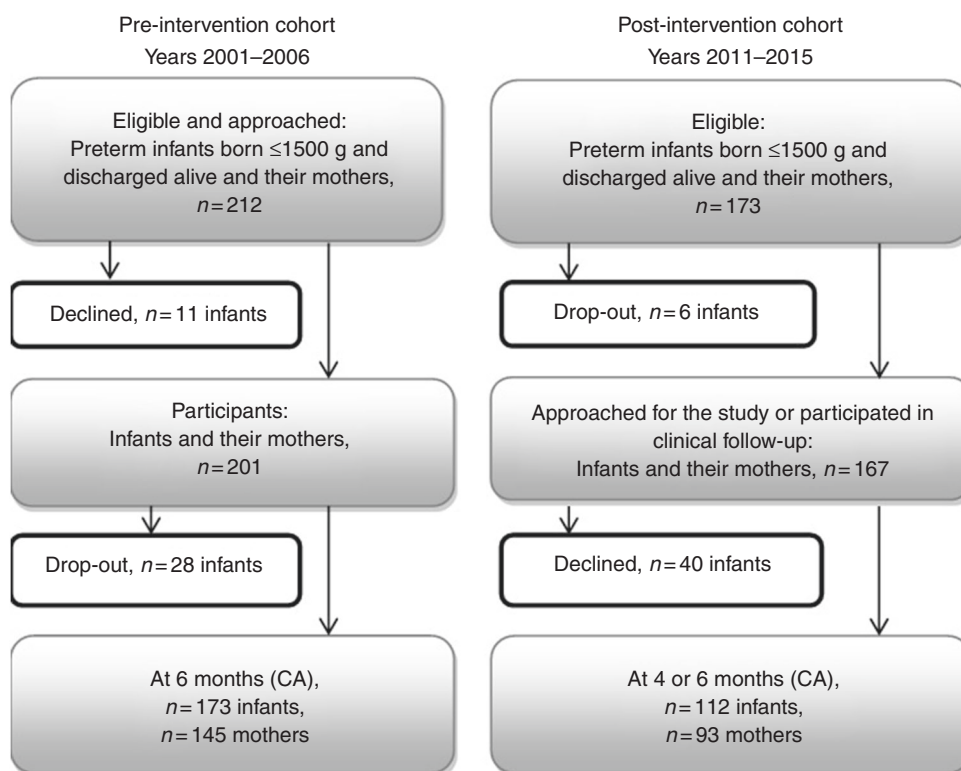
Pre-intervention cohort
Years 2001–2006

Eligible and approached:
Preterm infants born ≤1500 g and discharged alive and their mothers,
$n = 212$

Declined, $n = 11$ infants

Participants:
Infants and their mothers,
$n = 201$

Drop-out, $n = 28$ infants

At 6 months (CA),
$n = 173$ infants,
$n = 145$ mothers

Post-intervention cohort
Years 2011–2015

Eligible:
Preterm infants born ≤1500 g and discharged alive and their mothers,
$n = 173$

Drop-out, $n = 6$ infants

Approached for the study or participated in clinical follow-up:
Infants and their mothers, $n = 167$

Declined, $n = 40$ infants

At 4 or 6 months (CA),
$n = 112$ infants,
$n = 93$ mothers